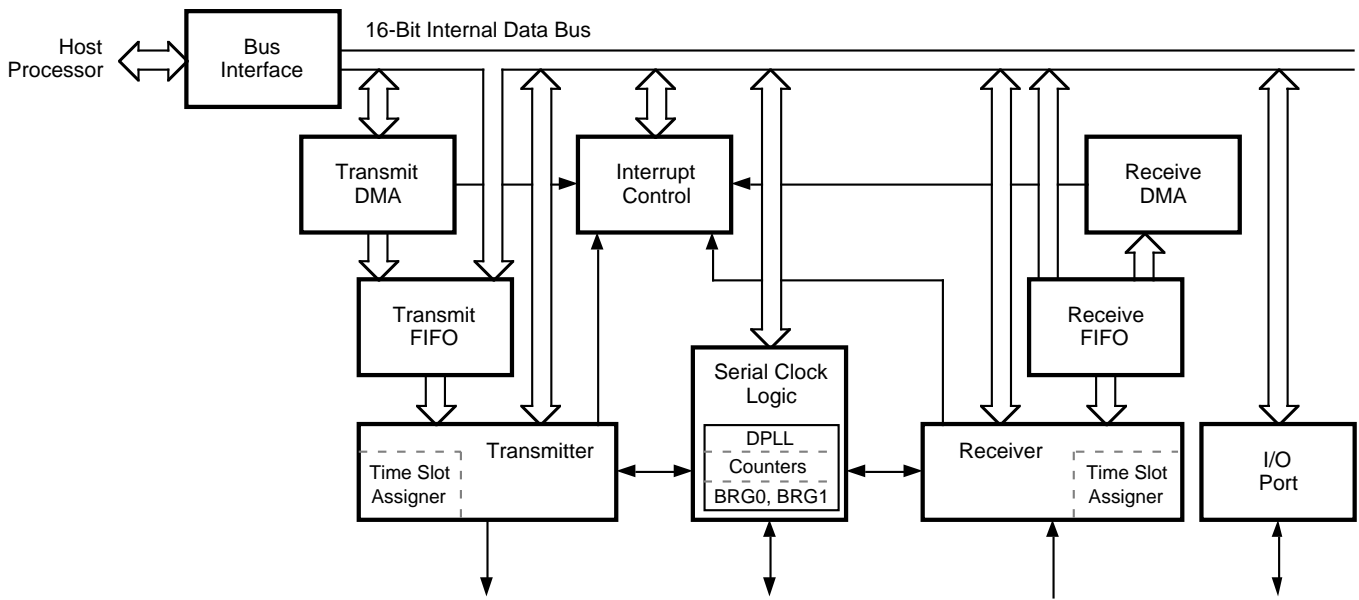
Host Processor

Bus Interface

16-Bit Internal Data Bus

Transmit DMA

Interrupt Control

Receive DMA

Transmit FIFO

Receive FIFO

Serial Clock Logic

DPLL

Counters

BRG0, BRG1

Transmitter

Time Slot Assigner

Receiver

Time Slot Assigner

I/O Port